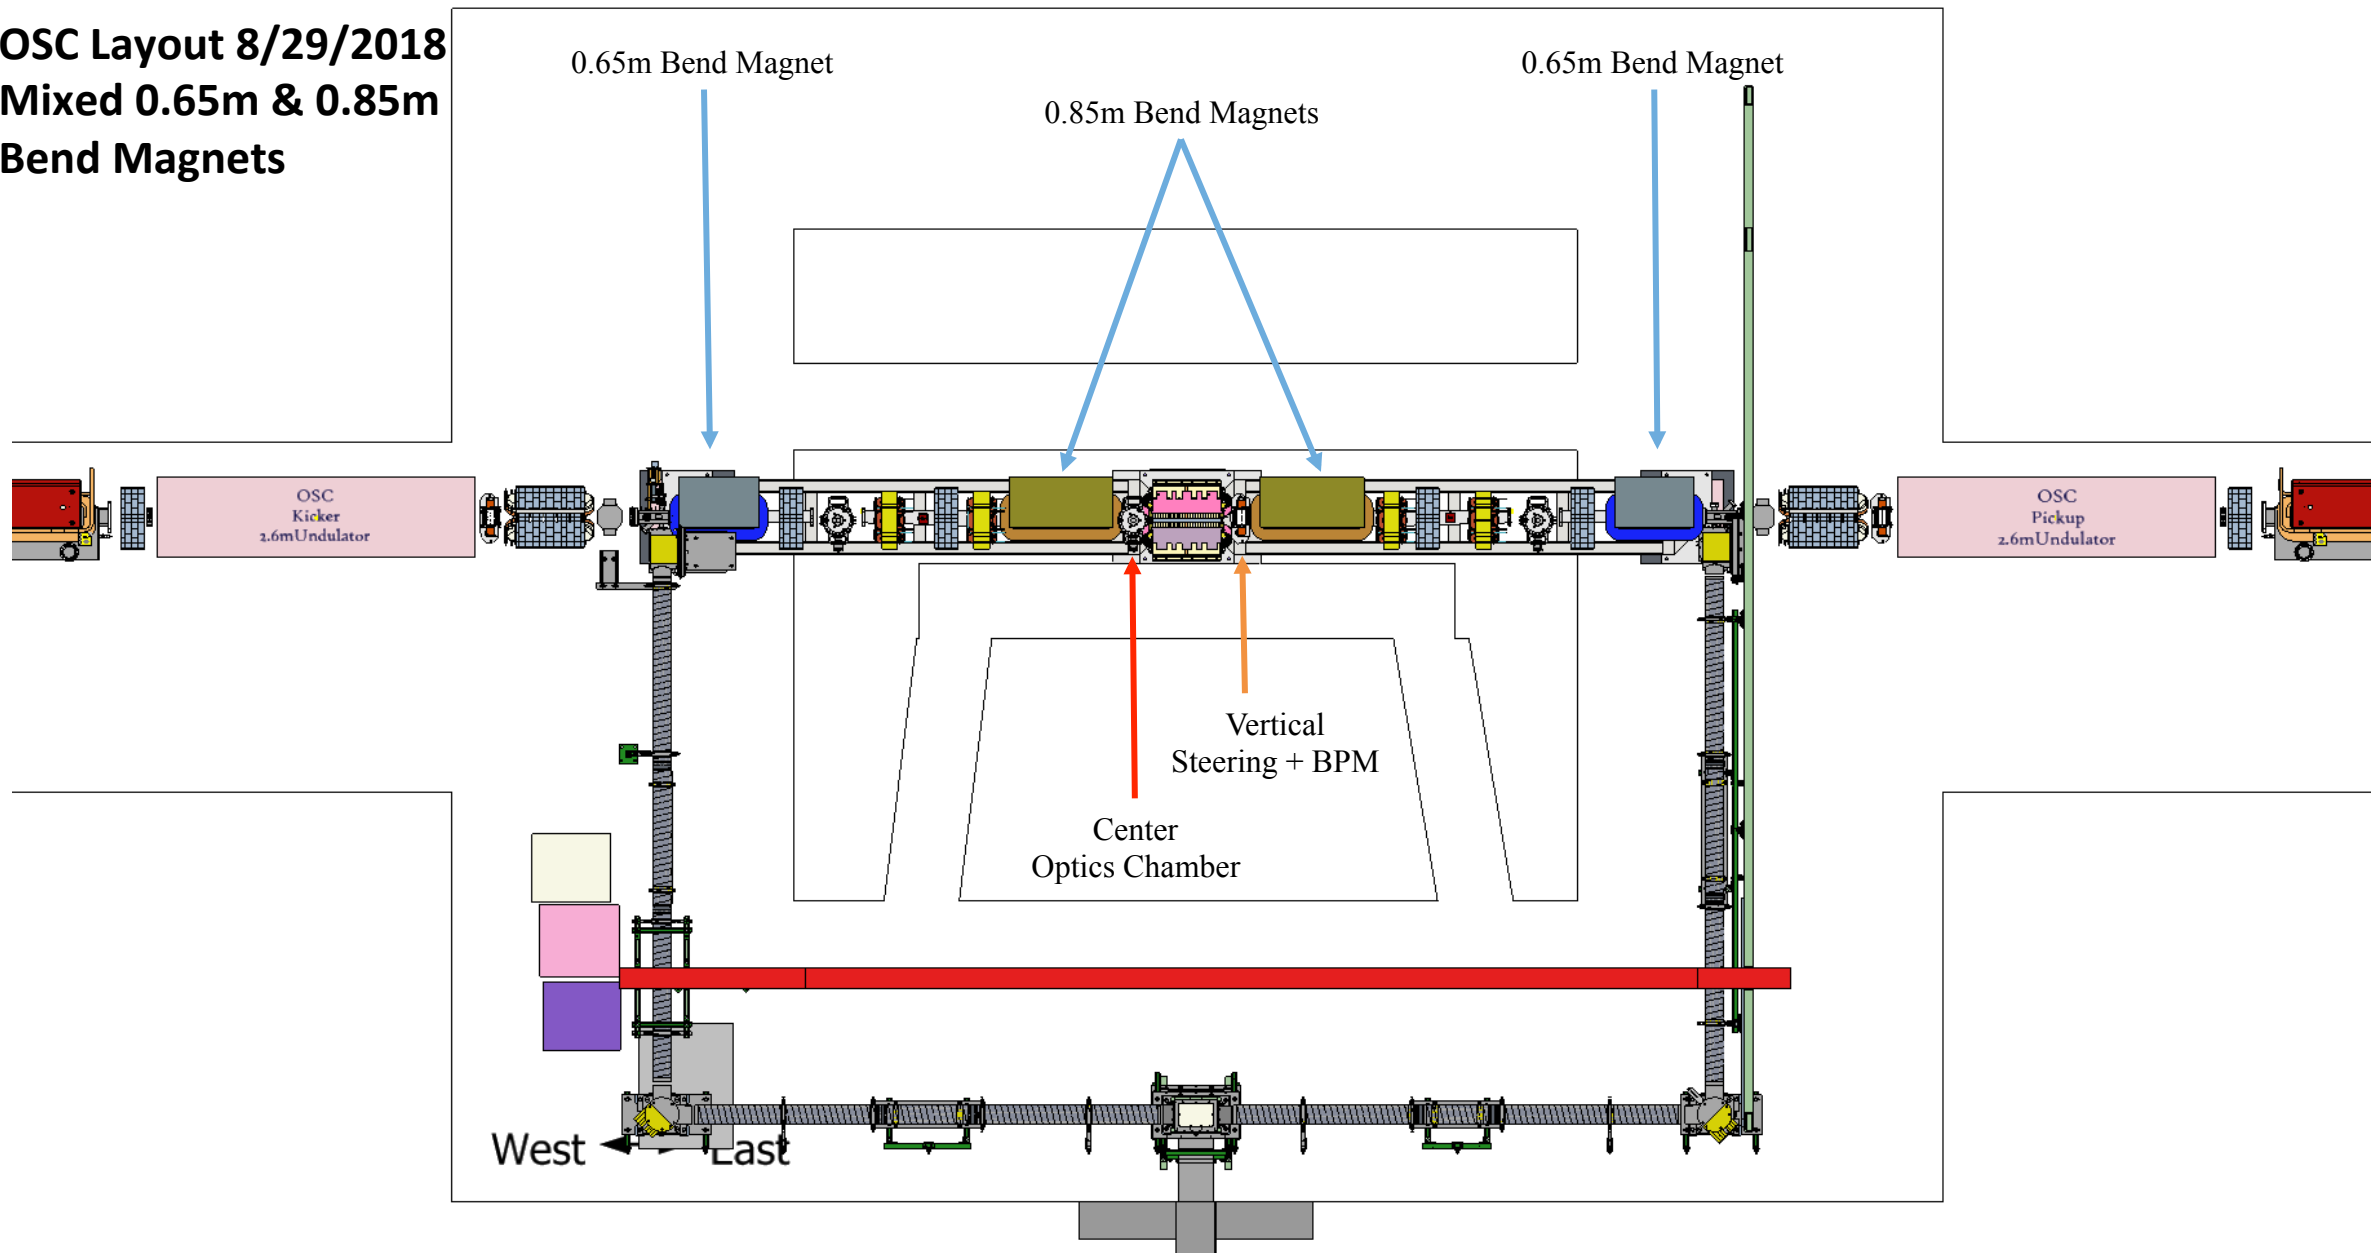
OSC Layout 8/29/2018
Mixed 0.65m & 0.85m
Bend Magnets

0.65m Bend Magnet

0.85m Bend Magnets

0.65m Bend Magnet

OSC
Kicker
2.6mUndulator

OSC
Pickup
2.6mUndulator

Vertical
Steering + BPM

Center
Optics Chamber

West East